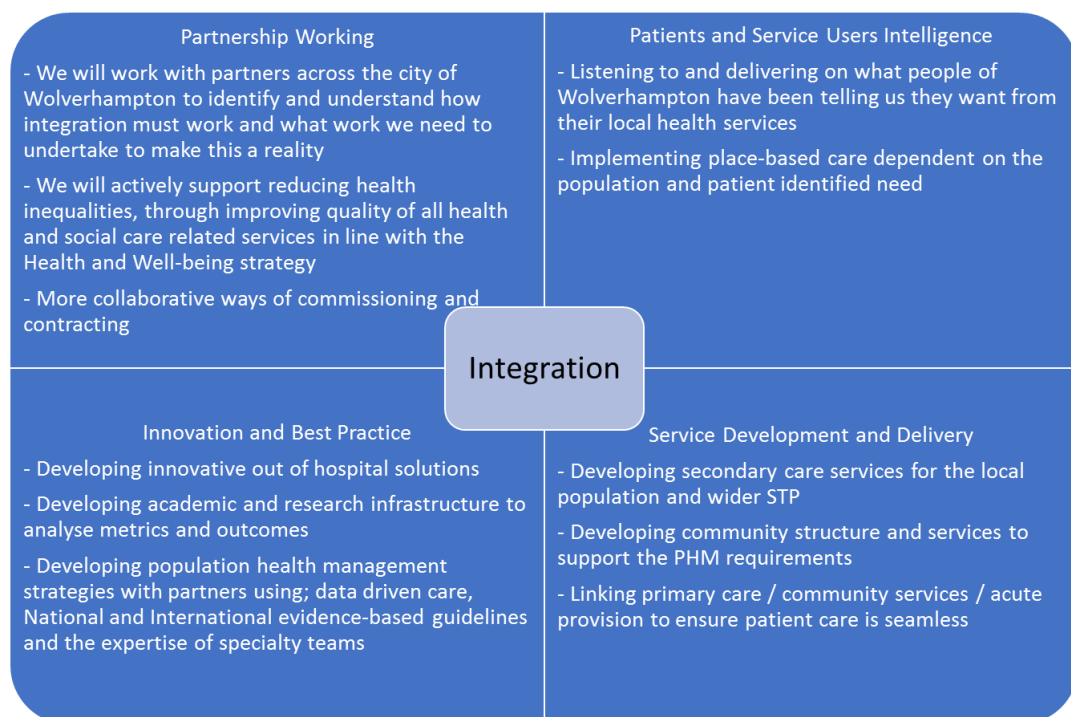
Partnership Working

- We will work with partners across the city of Wolverhampton to identify and understand how integration must work and what work we need to undertake to make this a reality

- We will actively support reducing health inequalities, through improving quality of all health and social care related services in line with the Health and Well-being strategy

- More collaborative ways of commissioning and contracting

Patients and Service Users Intelligence

- Listening to and delivering on what people of Wolverhampton have been telling us they want from their local health services

- Implementing place-based care dependent on the population and patient identified need

Integration

Innovation and Best Practice

- Developing innovative out of hospital solutions

- Developing academic and research infrastructure to analyse metrics and outcomes

- Developing population health management strategies with partners using; data driven care, National and International evidence-based guidelines and the expertise of specialty teams

Service Development and Delivery

- Developing secondary care services for the local population and wider STP

- Developing community structure and services to support the PHM requirements

- Linking primary care / community services / acute provision to ensure patient care is seamless